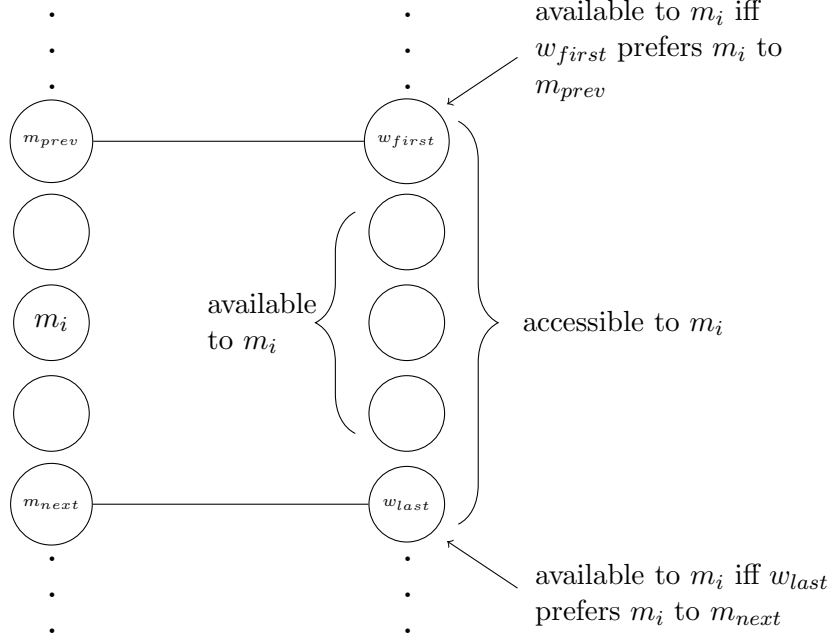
available to $m_i$ iff $w_{first}$ prefers $m_i$ to $m_{prev}$

$m_{prev}$

$w_{first}$

available to $m_i$

$m_i$

accessible to $m_i$

$m_{next}$

$w_{last}$

available to $m_i$ iff $w_{last}$ prefers $m_i$ to $m_{next}$